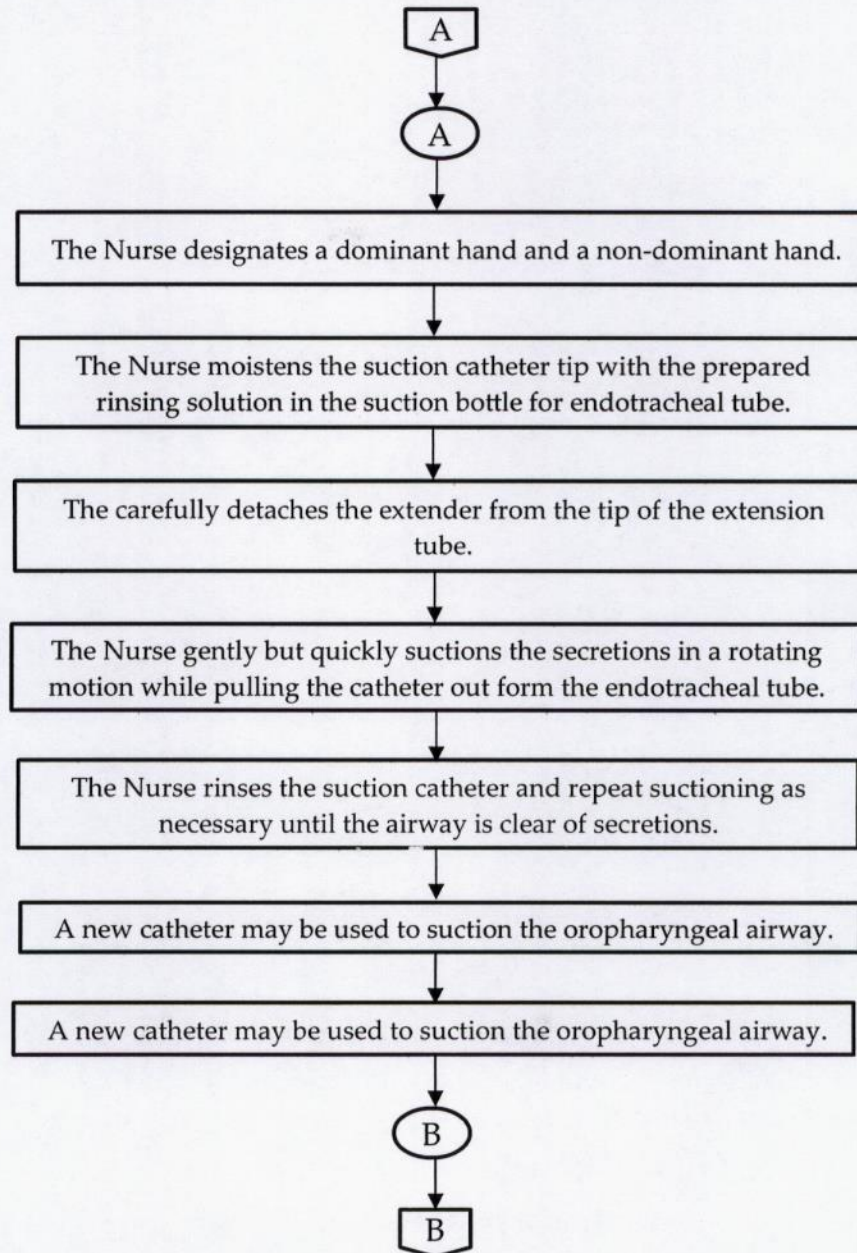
A

A

The Nurse designates a dominant hand and a non-dominant hand.

The Nurse moistens the suction catheter tip with the prepared rinsing solution in the suction bottle for endotracheal tube.

The carefully detaches the extender from the tip of the extension tube.

The Nurse gently but quickly suctions the secretions in a rotating motion while pulling the catheter out form the endotracheal tube.

The Nurse rinses the suction catheter and repeat suctioning as necessary until the airway is clear of secretions.

A new catheter may be used to suction the oropharyngeal airway.

A new catheter may be used to suction the oropharyngeal airway.

B

B